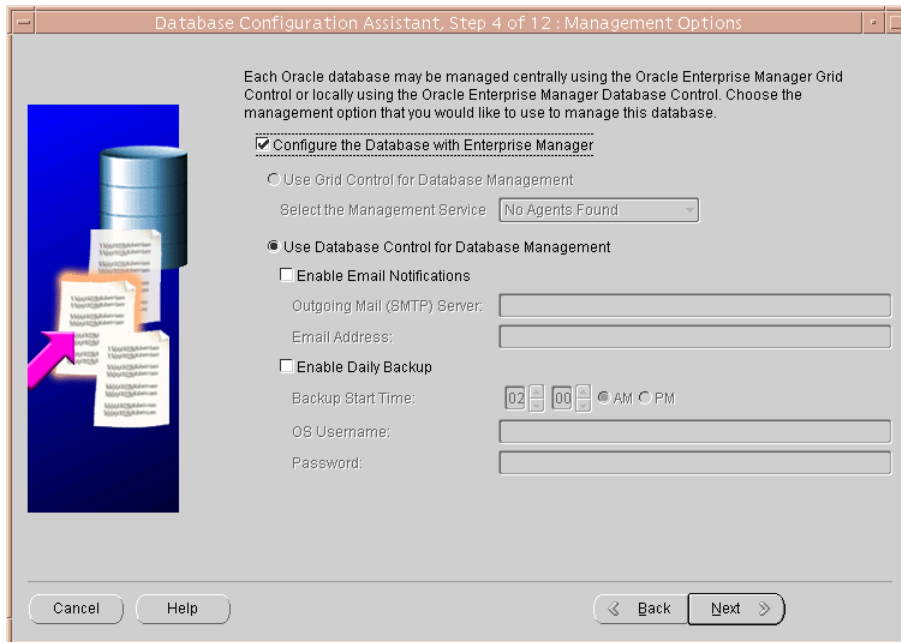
Database Configuration Assistant, Step 4 of 12 : Management Options

Each Oracle database may be managed centrally using the Oracle Enterprise Manager Grid Control or locally using the Oracle Enterprise Manager Database Control. Choose the management option that you would like to use to manage this database.

Configure the Database with Enterprise Manager

Use Grid Control for Database Management

Select the Management Service No Agents Found

Use Database Control for Database Management

Enable Email Notifications

Outgoing Mail (SMTP) Server:

Email Address:

Enable Daily Backup

Backup Start Time: 02 00 AM PM

OS Username:

Password:

Cancel Help Back Next